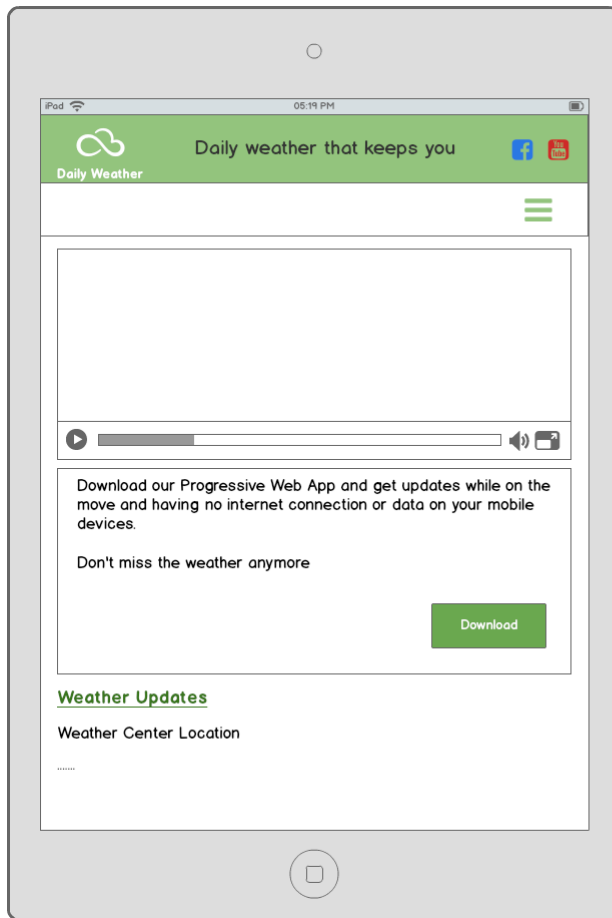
iPad
05:19 PM

Daily Weather

Daily weather that keeps you

Download our Progressive Web App and get updates while on the move and having no internet connection or data on your mobile devices.

Don't miss the weather anymore

Download

Weather Updates

Weather Center Location

.......